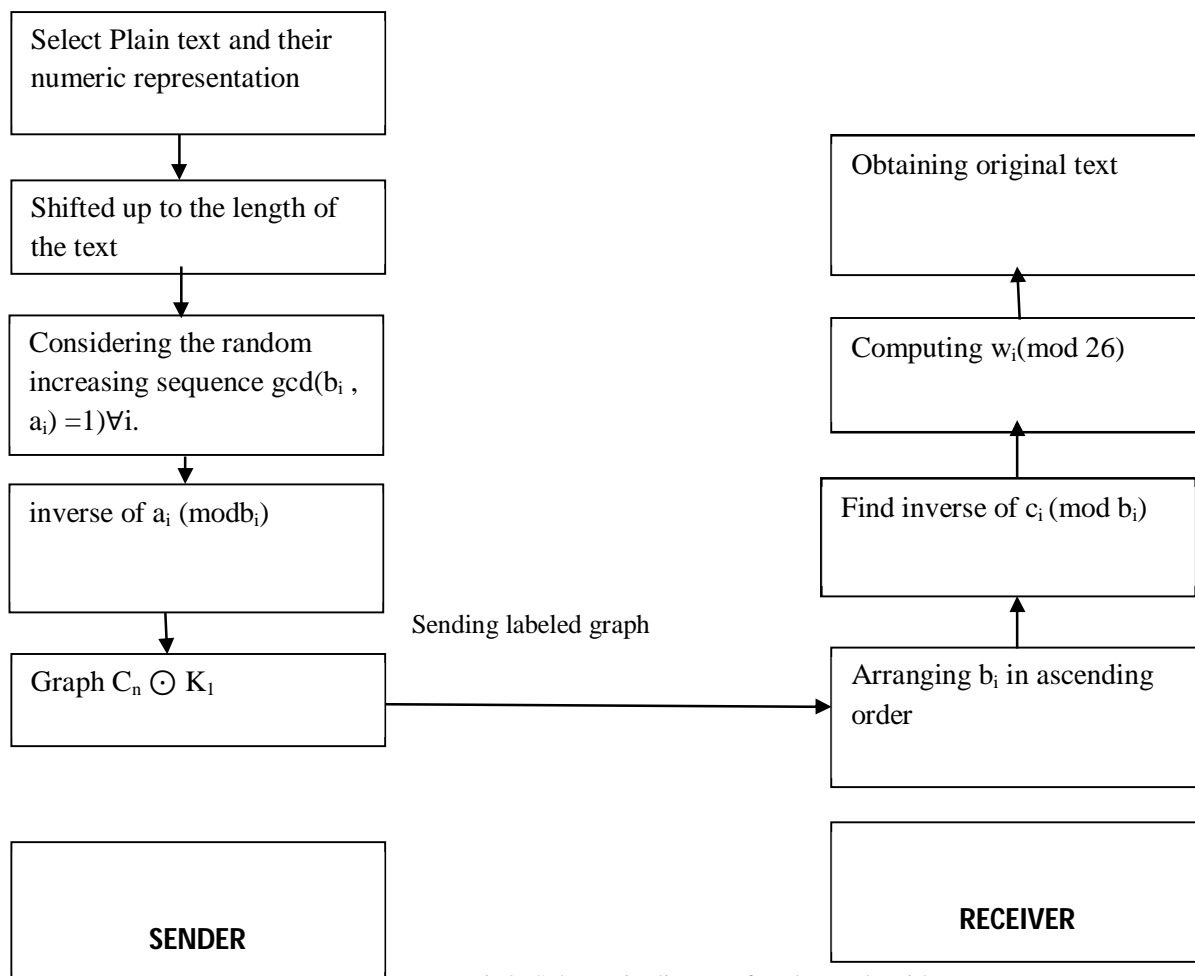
Select Plain text and their numeric representation

Shifted up to the length of the text

Considering the random increasing sequence gcd($b_i$ , $a_i$) =1)∀i.

inverse of $a_i$ (mod$b_i$)

Graph $C_n \odot K_1$

SENDER

Sending labeled graph

Obtaining original text

Computing $w_i$(mod 26)

Find inverse of $c_i$ (mod $b_i$)

Arranging $b_i$ in ascending order

RECEIVER

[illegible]